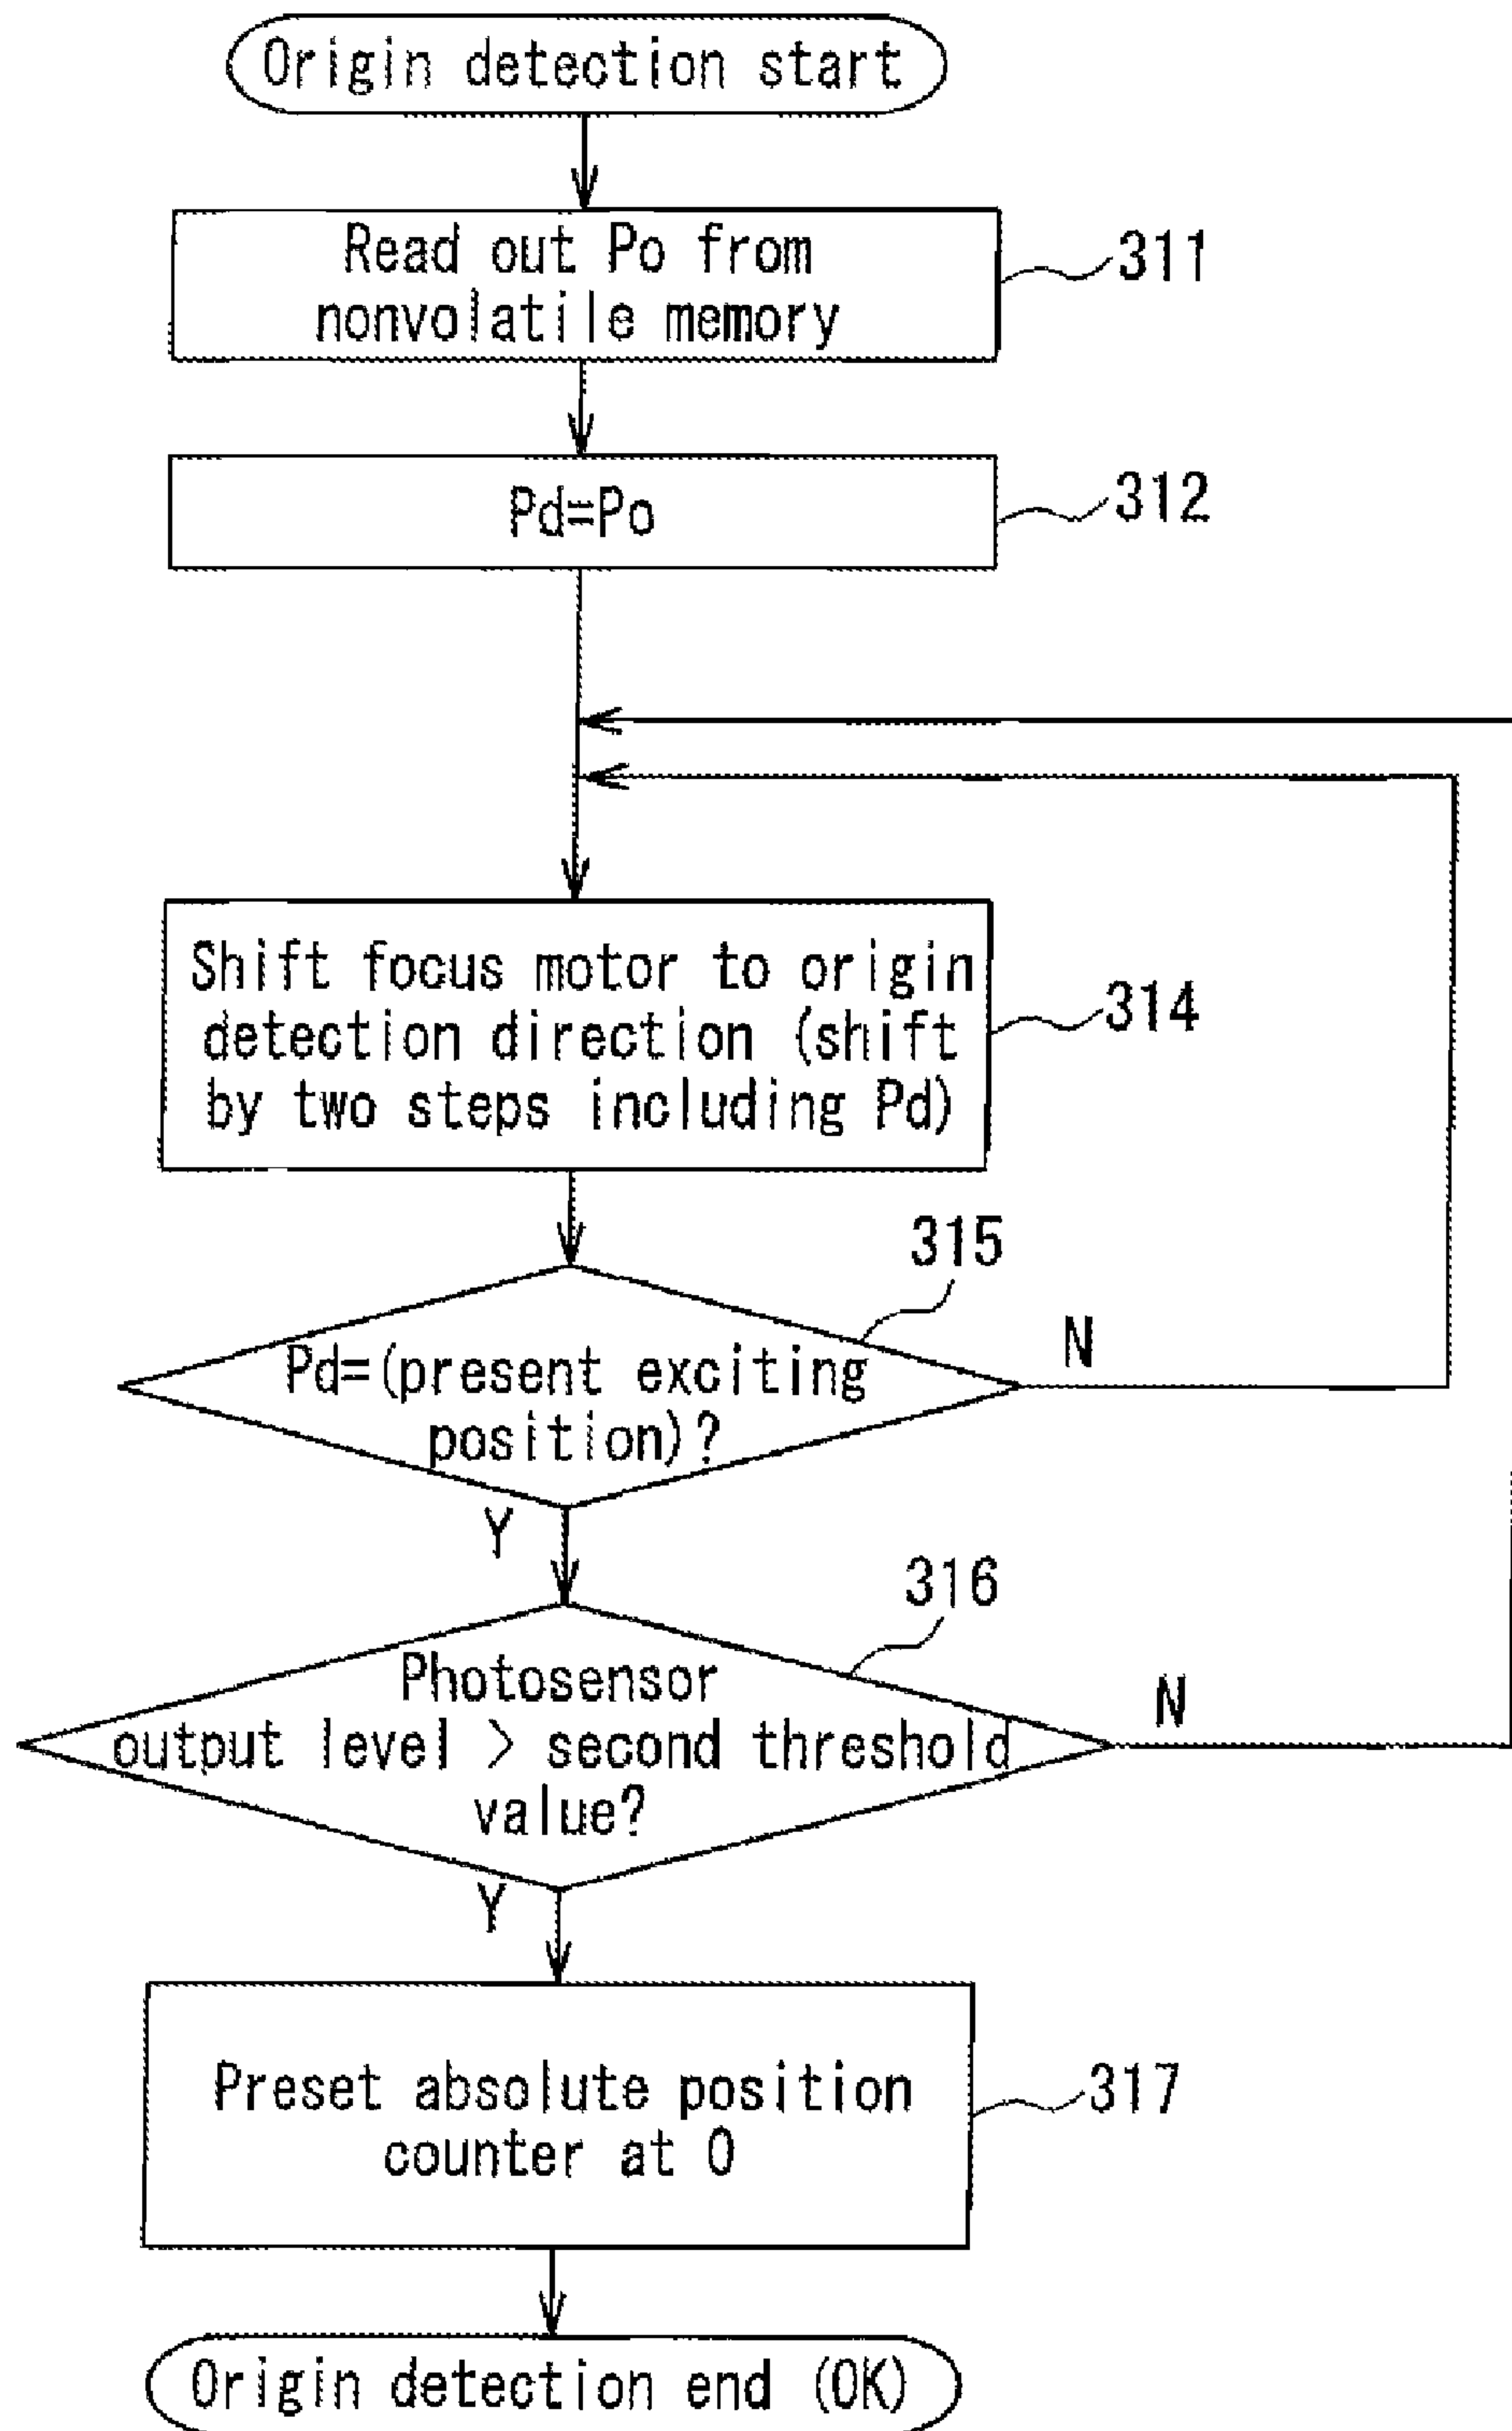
Origin detection start

Read out Po from nonvolatile memory

311

Pd=Po

312

Shift focus motor to origin detection direction (shift by two steps including Pd)

314

315

Pd=(present exciting position)?

N

Y

316

Photosensor output level > second threshold value?

N

Y

Preset absolute position counter at 0

317

Origin detection end (OK)